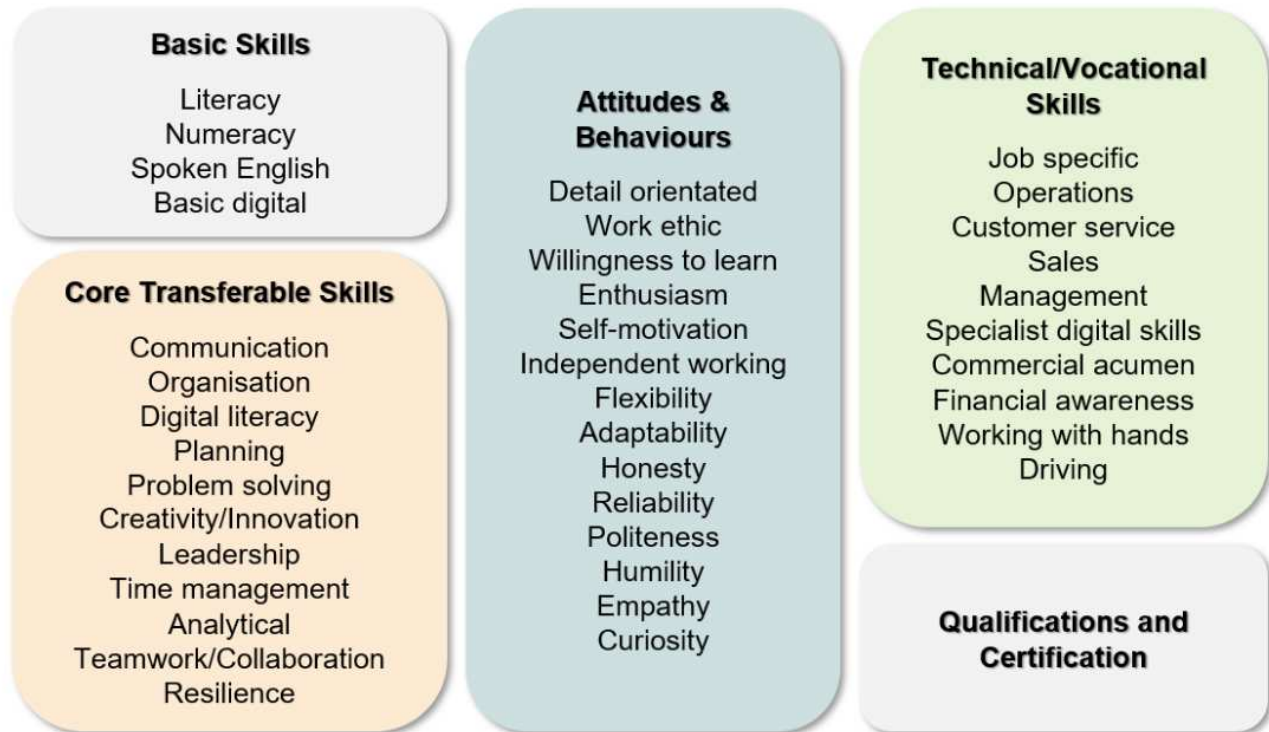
Basic Skills

Literacy
Numeracy
Spoken English
Basic digital

Core Transferable Skills

Communication
Organisation
Digital literacy
Planning
Problem solving
Creativity/Innovation
Leadership
Time management
Analytical
Teamwork/Collaboration
Resilience

Attitudes & Behaviours

Detail orientated
Work ethic
Willingness to learn
Enthusiasm
Self-motivation
Independent working
Flexibility
Adaptability
Honesty
Reliability
Politeness
Humility
Empathy
Curiosity

Technical/Vocational Skills

Job specific
Operations
Customer service
Sales
Management
Specialist digital skills
Commercial acumen
Financial awareness
Working with hands
Driving

Qualifications and Certification